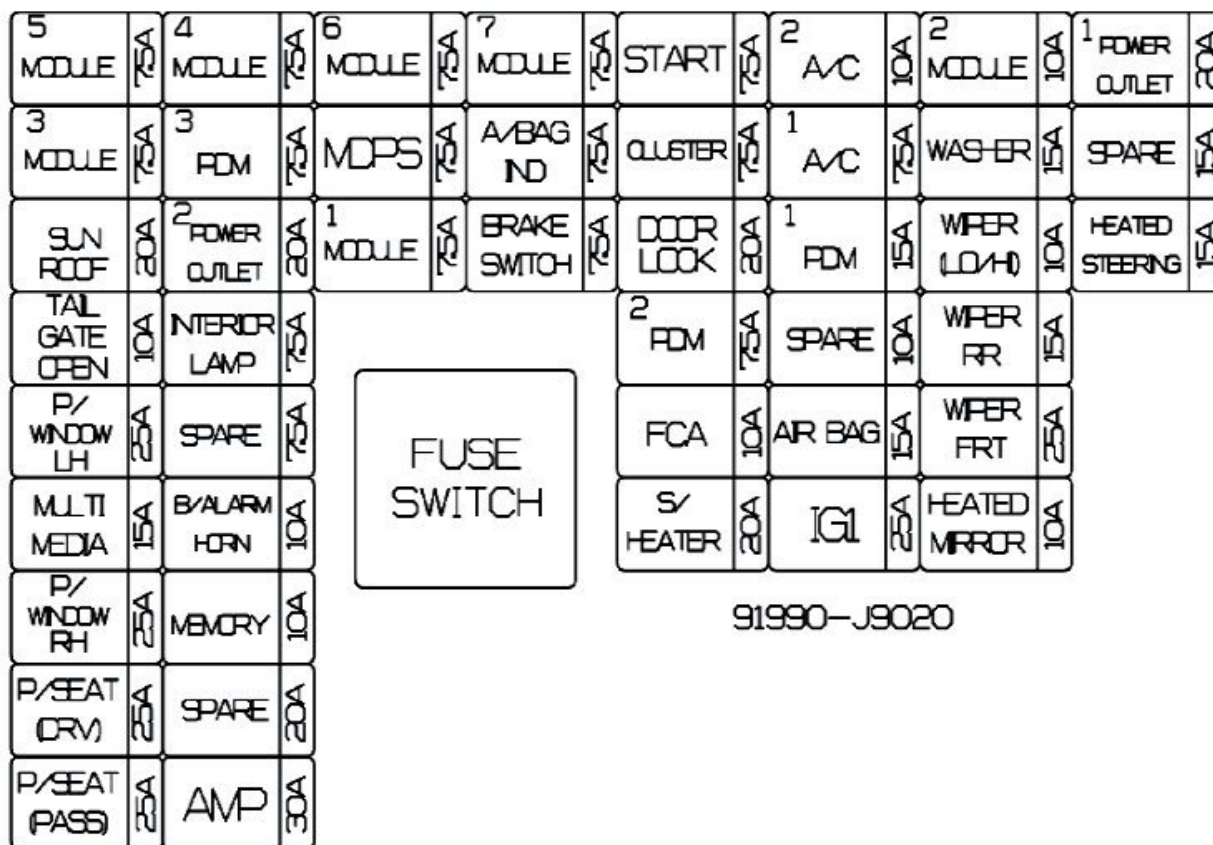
| 5 MODULE | 7.5A | 4 MODULE | 7.5A | 6 MODULE | 7.5A | 7 MODULE | 7.5A | START | 7.5A | 2 A/C | 10A | 2 MODULE | 10A | 1 POWER OUTLET | 20A |
|---|---|---|---|---|---|---|---|---|---|---|---|---|---|---|---|
| 3 MODULE | 7.5A | 3 PDM | 7.5A | MDPS | 7.5A | A/BAG IND | 7.5A | CLUSTER | 7.5A | 1 A/C | 7.5A | WASHER | 15A | SPARE | 15A |
| SUN ROOF | 20A | 2 POWER OUTLET | 20A | 1 MODULE | 7.5A | BRAKE SWITCH | 7.5A | DOOR LOCK | 20A | 1 PDM | 15A | WIPER (LO/HI) | 10A | HEATED STEERING | 15A |
| TAIL GATE OPEN | 10A | INTERIOR LAMP | 7.5A | | | | | 2 PDM | 7.5A | SPARE | 10A | WIPER RR | 15A | | |
| P/ WINDOW LH | 25A | SPARE | 7.5A | | | | | FCA | 10A | AIR BAG | 15A | WIPER FRT | 25A | | |
| MULTI MEDIA | 15A | B/ALARM HORN | 10A | | | | | S/ HEATER | 20A | IG1 | 25A | HEATED MIRROR | 10A | | |
| P/ WINDOW RH | 25A | MEMORY | 10A | | | | | | | | | | | | |
| P/SEAT (DRV) | 25A | SPARE | 20A | | | | | | | | | | | | |
| P/SEAT (PASS) | 25A | AMP | 30A | | | | | | | | | | | | |

FUSE SWITCH

91990-J9020